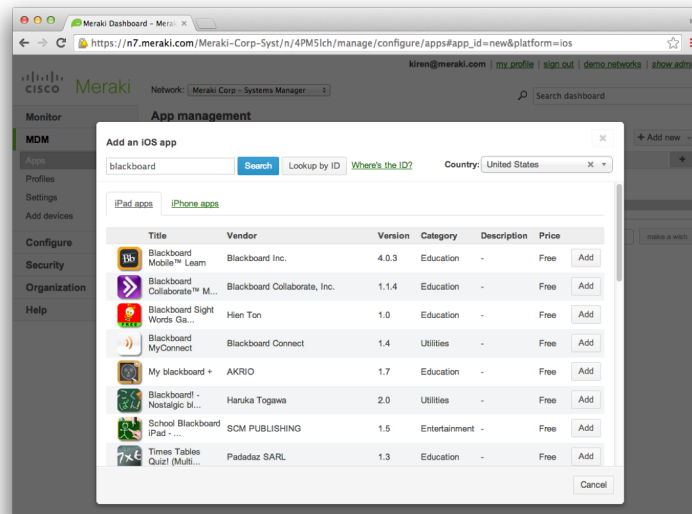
Meraki Dashboard – Merak ×

https://n7.meraki.com/Meraki-Corp-Syst/n/4PM5lch/manage/configure/apps#app_id=new&platform=ios

kiren@meraki.com | my profile | sign out | demo networks | show adm

cisco Meraki

Network: Meraki Corp – Systems Manager

Search dashboard

Monitor

MDM

Apps

Profiles

Settings

Add devices

Configure

Security

Organization

Help

App management

+ Add new

make a wish

Add an iOS app

×

blackboard

Search

Lookup by ID

Where's the ID?

Country: United States

iPad apps

iPhone apps

| | Title | Vendor | Version | Category | Description | Price | |
|---|---|---|---|---|---|---|---|
| Bb | Blackboard Mobile™ Learn | Blackboard Inc. | 4.0.3 | Education | - | Free | Add |
| | Blackboard Collaborate™ M... | Blackboard Collaborate, Inc. | 1.1.4 | Education | - | Free | Add |
| FREE | Blackboard Sight Words Ga... | Hien Ton | 1.0 | Education | - | Free | Add |
| | Blackboard MyConnect | Blackboard Connect | 1.4 | Utilities | - | Free | Add |
| | My blackboard + | AKRIO | 1.7 | Education | - | Free | Add |
| | Blackboard! - Nostalgic bl... | Haruka Togawa | 2.0 | Utilities | - | Free | Add |
| | School Blackboard iPad - ... | SCM PUBLISHING | 1.5 | Entertainment | - | Free | Add |
| 7×8 | Times Tables Quiz! (Multi... | Padadaz SARL | 1.3 | Education | - | Free | Add |

Cancel